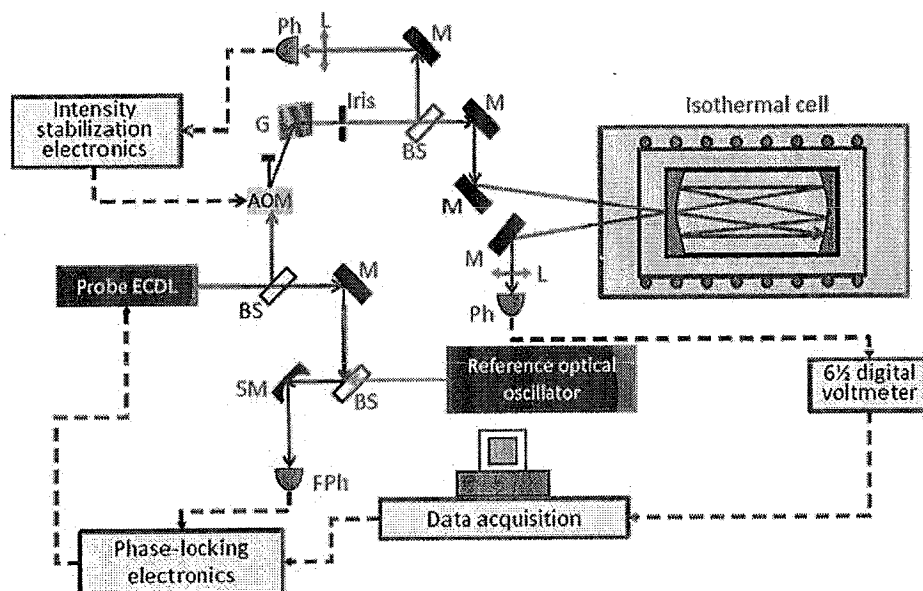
Ph
L
M
Intensity stabilization electronics
G
Iris
BS
M
Isothermal cell
M
AOM
M
L
Probe ECDL
BS
M
Ph
SM
BS
Reference optical oscillator
6½ digital voltmeter
FPh
Data acquisition
Phase-locking electronics